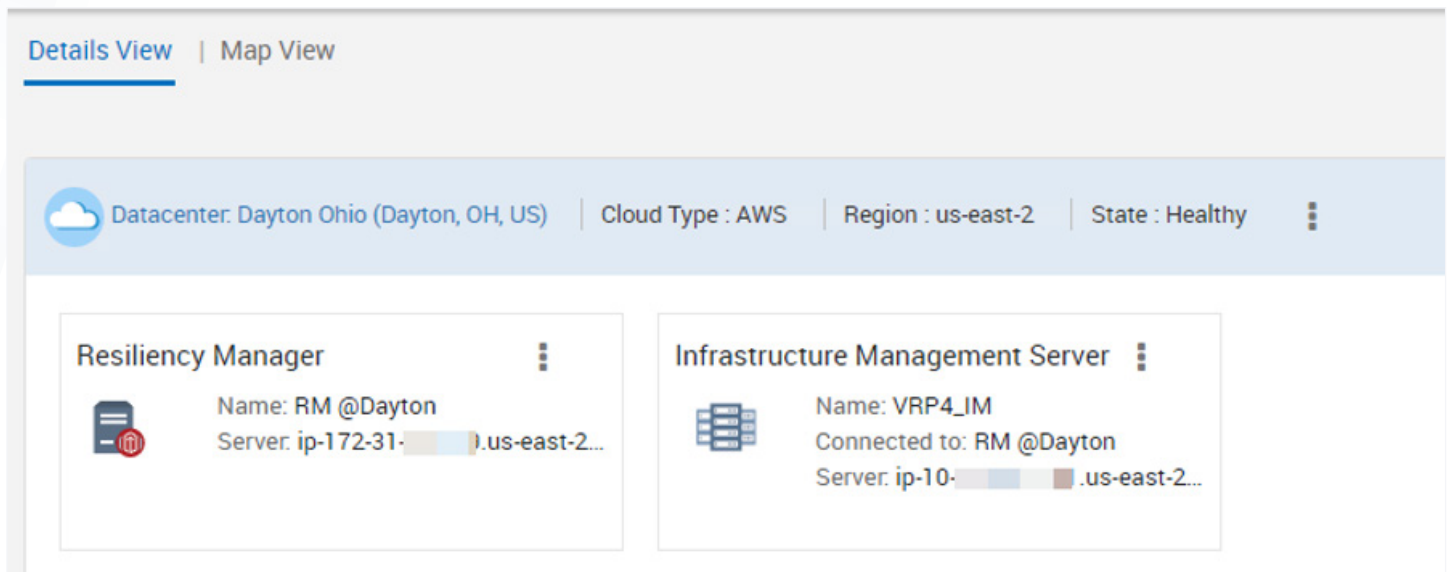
Details View | Map View

Datacenter: Dayton Ohio (Dayton, OH, US) | Cloud Type : AWS | Region : us-east-2 | State : Healthy

Resiliency Manager

Name: RM @Dayton
Server: ip-172-31-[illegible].us-east-2...

Infrastructure Management Server

Name: VRP4_IM
Connected to: RM @Dayton
Server: ip-10-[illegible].us-east-2...